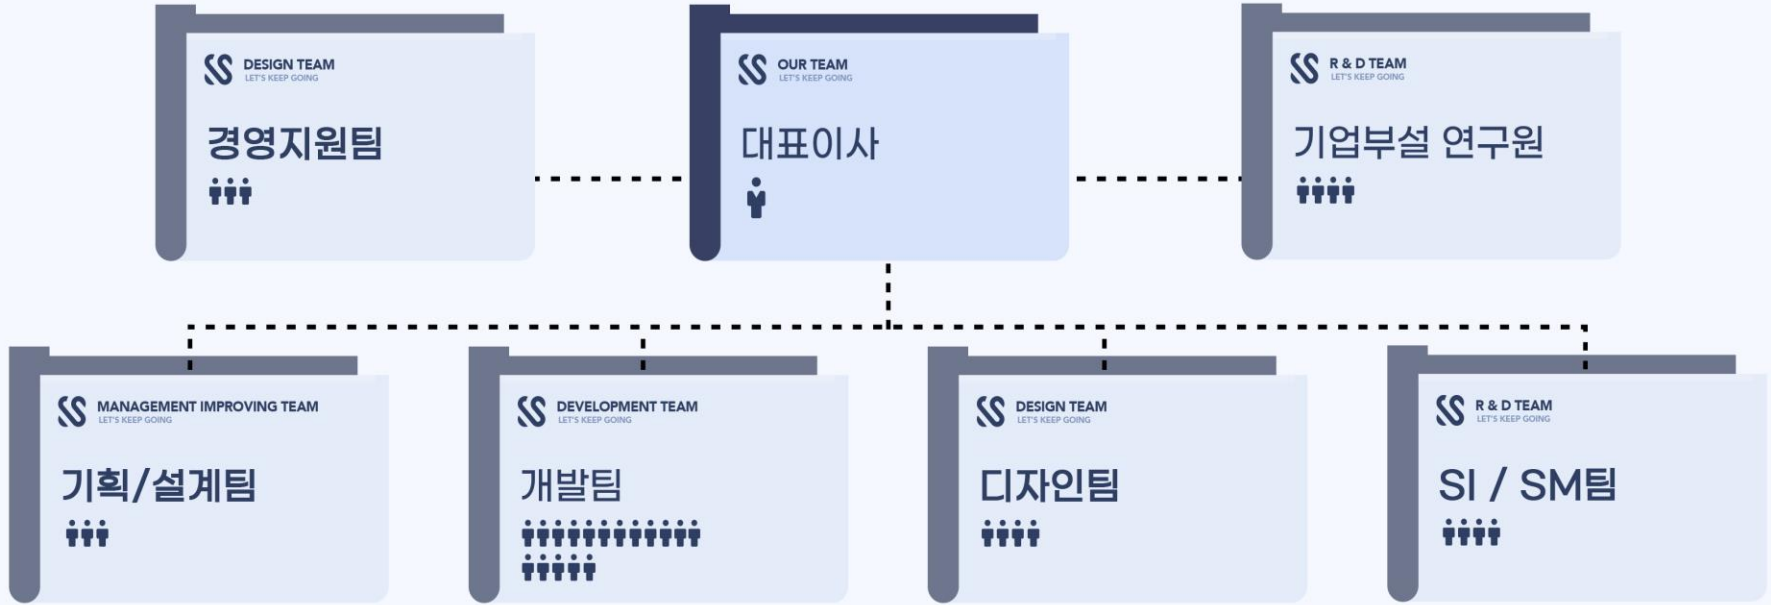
DESIGN TEAM
LET'S KEEP GOING
경영지원팀

OUR TEAM
LET'S KEEP GOING
대표이사

R & D TEAM
LET'S KEEP GOING
기업부설 연구원

MANAGEMENT IMPROVING TEAM
LET'S KEEP GOING
기획/설계팀

DEVELOPMENT TEAM
LET'S KEEP GOING
개발팀

DESIGN TEAM
LET'S KEEP GOING
디자인팀

R & D TEAM
LET'S KEEP GOING
SI / SM팀